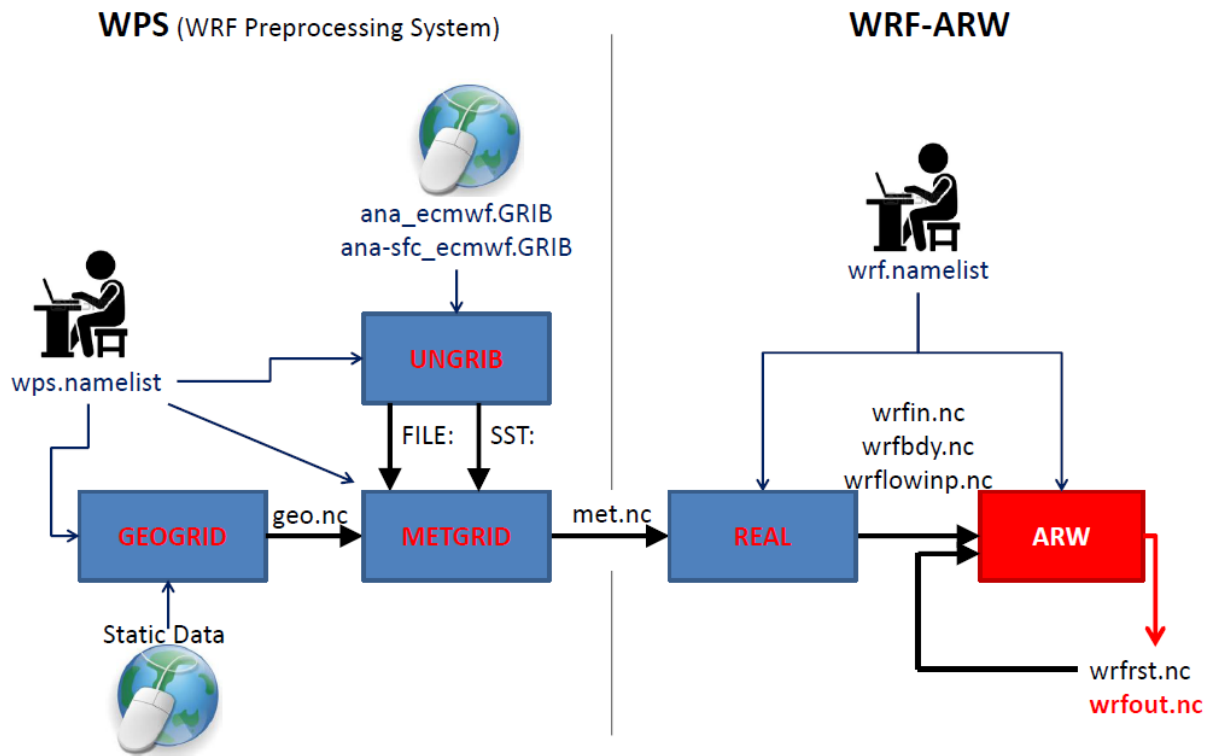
WPS (WRF Preprocessing System)

WRF-ARW

ana_ecmwf.GRIB
ana-sfc_ecmwf.GRIB

UNGRIB

wps.namelist

FILE:

SST:

GEOGRID

geo.nc

METGRID

met.nc

Static Data

wrf.namelist

wrfin.nc
wrfbdy.nc
wrflowinp.nc

REAL

ARW

wrfrst.nc
wrfout.nc